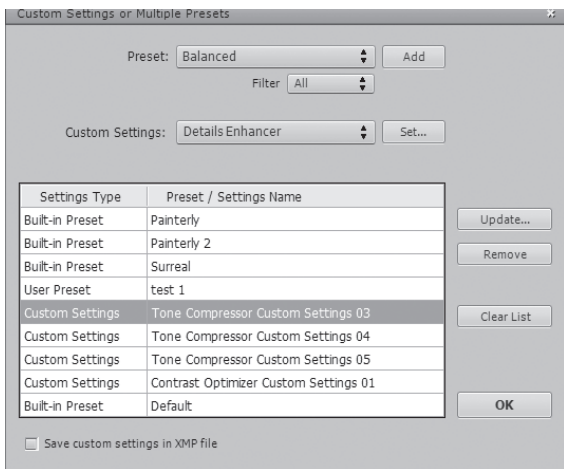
Custom Settings or Multiple Presets

Preset: Balanced Add

Filter All

Custom Settings: Details Enhancer Set...

| Settings Type | Preset / Settings Name |
|---|---|
| Built-in Preset | Painterly |
| Built-in Preset | Painterly 2 |
| Built-in Preset | Surreal |
| User Preset | test 1 |
| Custom Settings | Tone Compressor Custom Settings 03 |
| Custom Settings | Tone Compressor Custom Settings 04 |
| Custom Settings | Tone Compressor Custom Settings 05 |
| Custom Settings | Contrast Optimizer Custom Settings 01 |
| Built-in Preset | Default |

Update...

Remove

Clear List

OK

Save custom settings in XMP file